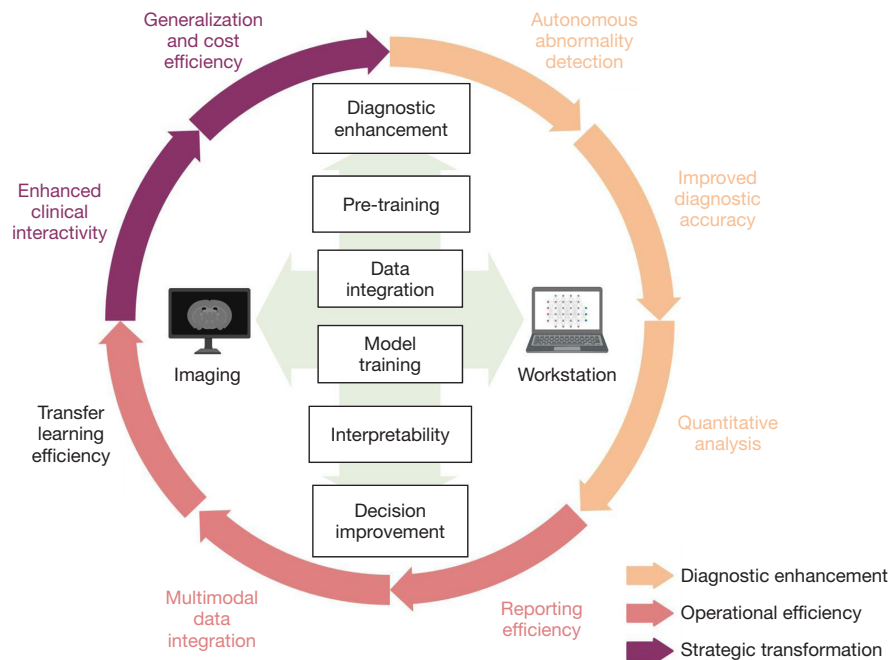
Generalization and cost efficiency

Autonomous abnormality detection

Diagnostic enhancement

Pre-training

Data integration

Model training

Interpretability

Decision improvement

Enhanced clinical interactivity

Improved diagnostic accuracy

Imaging

Workstation

Transfer learning efficiency

Quantitative analysis

Multimodal data integration

Reporting efficiency

Diagnostic enhancement

Operational efficiency

Strategic transformation